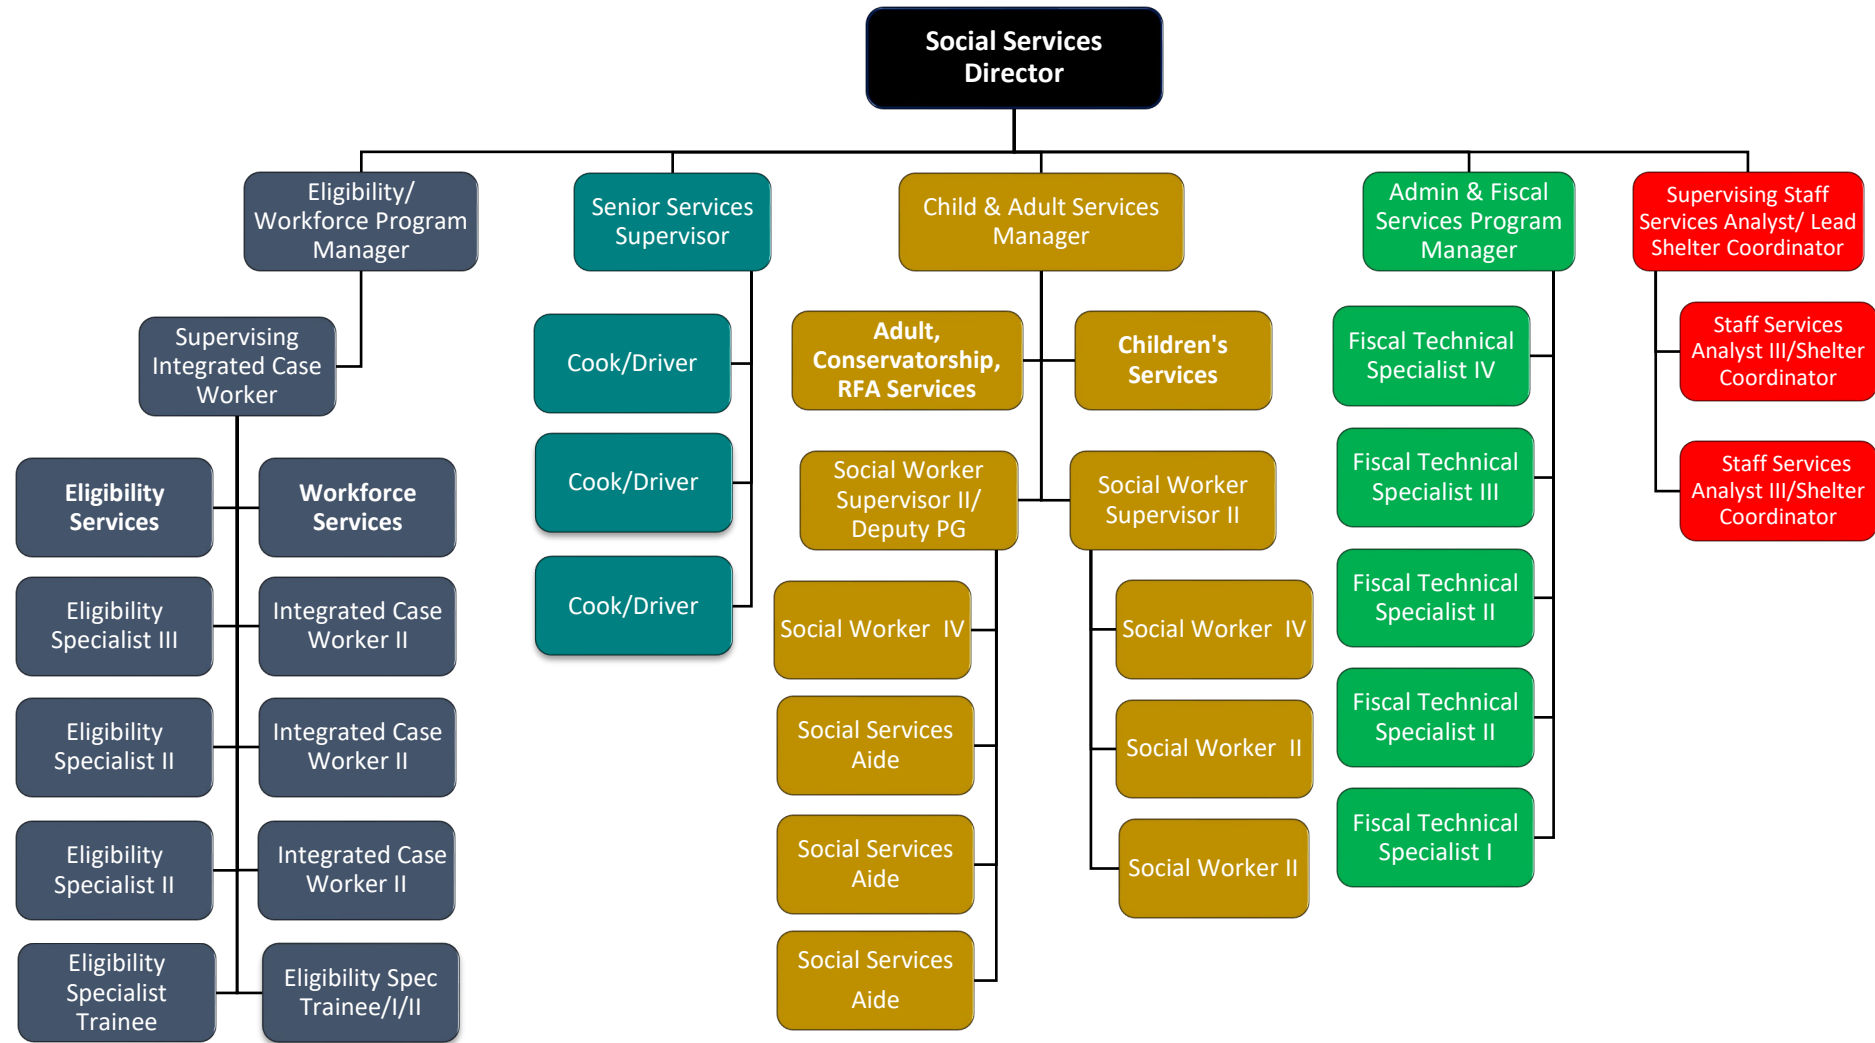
Social Services Director

Eligibility/ Workforce Program Manager

Supervising Integrated Case Worker

Eligibility Services

Workforce Services

Eligibility Specialist III

Integrated Case Worker II

Eligibility Specialist II

Integrated Case Worker II

Eligibility Specialist II

Integrated Case Worker II

Eligibility Specialist Trainee

Eligibility Spec Trainee/I/II

Senior Services Supervisor

Cook/Driver

Cook/Driver

Cook/Driver

Child & Adult Services Manager

Adult, Conservatorship, RFA Services

Children's Services

Social Worker Supervisor II/ Deputy PG

Social Worker Supervisor II

Social Worker IV

Social Services Aide

Social Services Aide

Social Services Aide

Social Worker IV

Social Worker II

Social Worker II

Admin & Fiscal Services Program Manager

Fiscal Technical Specialist IV

Fiscal Technical Specialist III

Fiscal Technical Specialist II

Fiscal Technical Specialist II

Fiscal Technical Specialist I

Supervising Staff Services Analyst/ Lead Shelter Coordinator

Staff Services Analyst III/Shelter Coordinator

Staff Services Analyst III/Shelter Coordinator